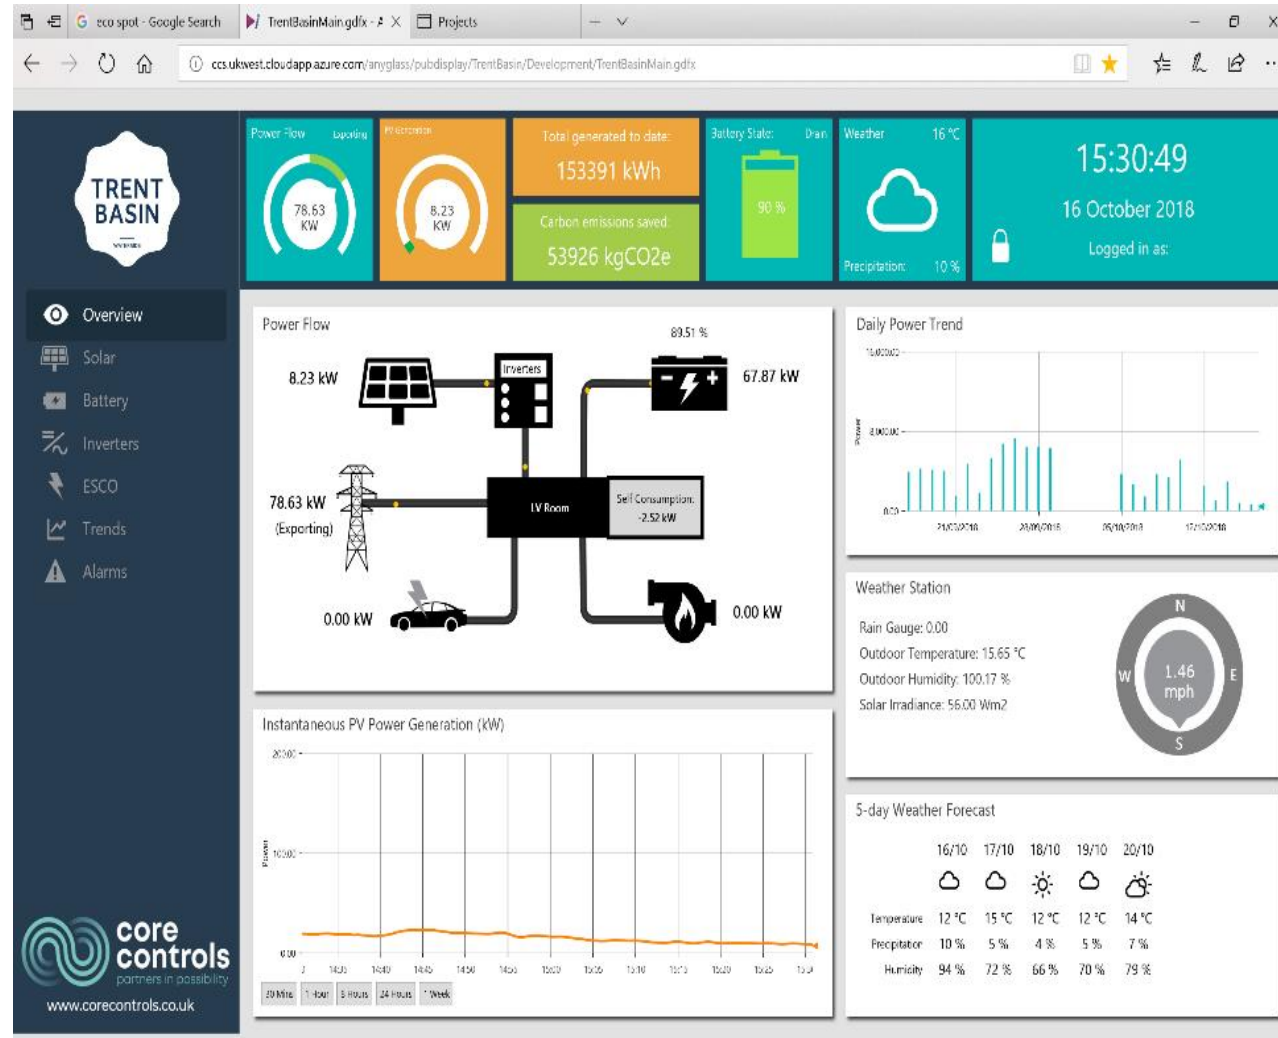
eco spot - Google Search | TrentBasinMain.gdfx | Projects

ccs.ukwest.cloudapp.azure.com/anyglass/pubdisplay/TrentBasin/Development/TrentBasinMain.gdfx

TRENT BASIN

Overview
Solar
Battery
Inverters
ESCO
Trends
Alarms

core controls
partners in possibility
www.corecontrols.co.uk

Power Flow Exporting
78.63 KW

PV Generation
8.23 KW

Total generated to date:
153391 kWh

Carbon emissions saved:
53926 kgCO2e

Battery State: Drain
90 %

Weather 16 °C
Precipitation: 10 %

15:30:49
16 October 2018
Logged in as:

Power Flow
8.23 kW
Inverters
89.51 %
67.87 kW
78.63 kW
(Exporting)
LV Room
Self Consumption:
-2.52 kW
0.00 kW
0.00 kW

Daily Power Trend
16,000.00
8,000.00
0.00
Power
21/09/2018 28/09/2018 05/10/2018 12/10/2018

Weather Station
Rain Gauge: 0.00
Outdoor Temperature: 15.65 °C
Outdoor Humidity: 100.17 %
Solar Irradiance: 56.00 Wm2
N
W
E
S
1.46
mph

Instantaneous PV Power Generation (kW)
200.00
100.00
0.00
Power
14:35 14:40 14:45 14:50 14:55 15:00 15:05 15:10 15:15 15:20 15:25 15:30
30 Mins | 1 Hour | 6 Hours | 24 Hours | 1 Week

5-day Weather Forecast
| | 16/10 | 17/10 | 18/10 | 19/10 | 20/10 |
|---|---|---|---|---|---|
| Temperature | 12 °C | 15 °C | 12 °C | 12 °C | 14 °C |
| Precipitation | 10 % | 5 % | 4 % | 5 % | 7 % |
| Humidity | 94 % | 72 % | 66 % | 70 % | 79 % |